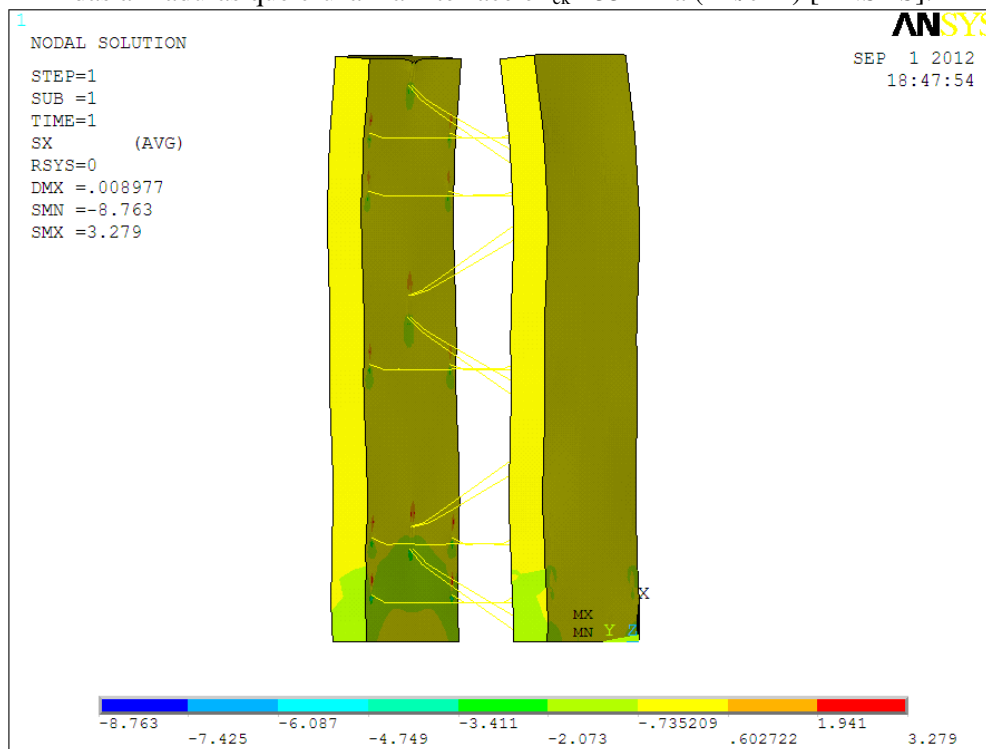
1
NODAL SOLUTION

STEP=1
SUB =1
TIME=1
SX (AVG)
RSYS=0
DMX =.008977
SMN =-8.763
SMX =3.279

ANSYS

SEP 1 2012
18:47:54

X
MX
MN Y Z

-8.763 -7.425 -6.087 -4.749 -3.411 -2.073 -.735209 .602722 1.941 3.279